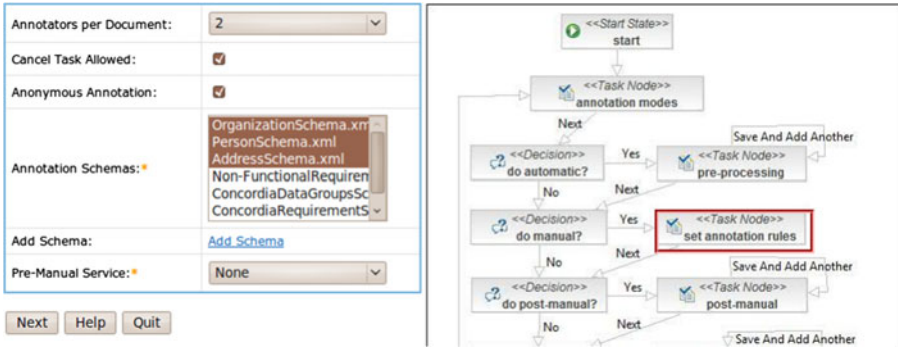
| | |
|---|---|
| Annotators per Document: | 2 |
| Cancel Task Allowed: | |
| Anonymous Annotation: | |
| Annotation Schemas:* | OrganizationSchema.xm<br>PersonSchema.xml<br>AddressSchema.xml<br>Non-FunctionalRequirem<br>ConcordiaDataGroupsSc<br>ConcordiaRequirementS |
| Add Schema: | Add Schema |
| Pre-Manual Service:* | None |

Next Help Quit

<<Start State>>
start

<<Task Node>>
annotation modes

Next

Save And Add Another

<<Decision>>
do automatic?

Yes

<<Task Node>>
pre-processing

No

Next

<<Decision>>
do manual?

Yes

<<Task Node>>
set annotation rules

Next

No

Save And Add Another

<<Decision>>
do post-manual?

Yes

<<Task Node>>
post-manual

No

Next

Save And Add Another